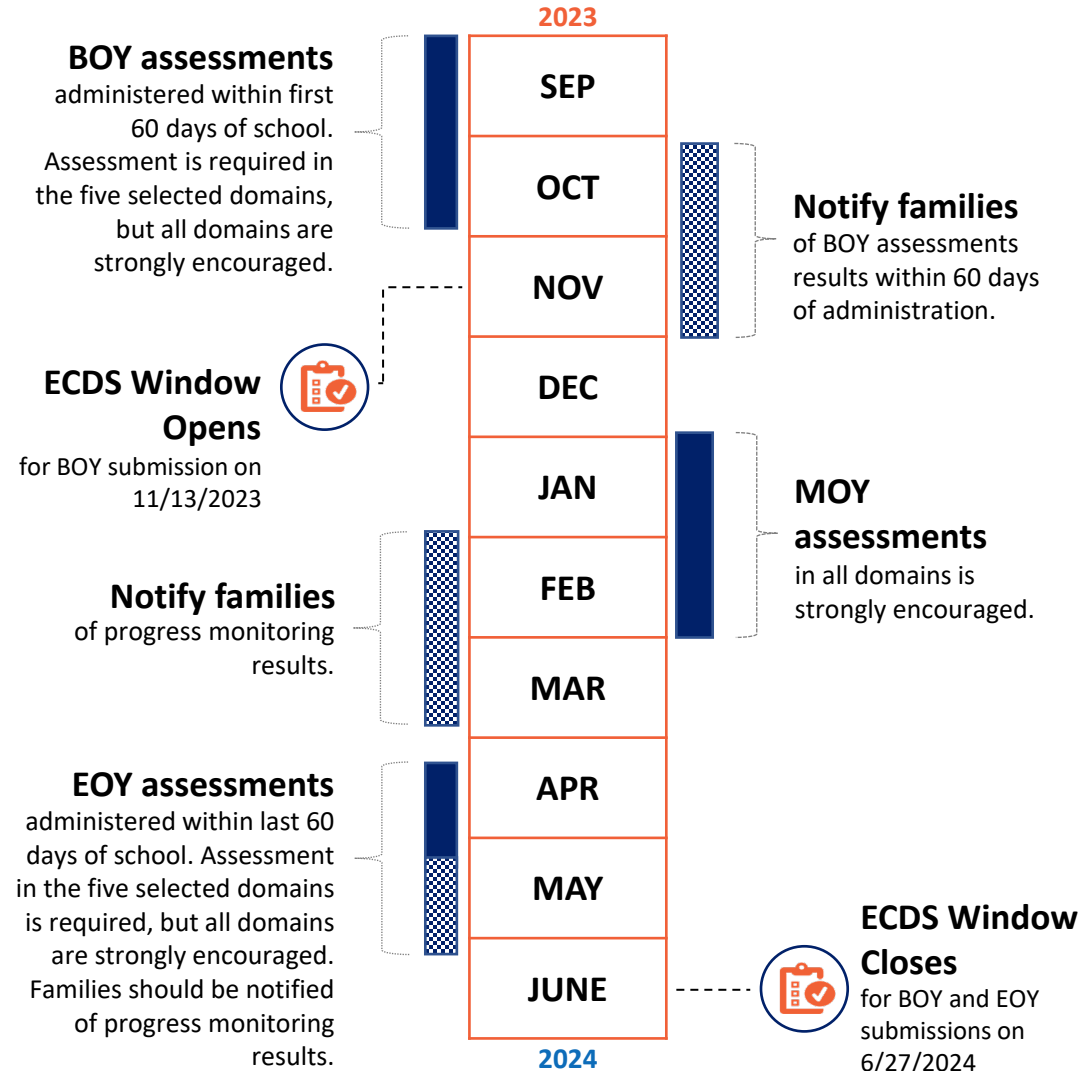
2023

BOY assessments administered within first 60 days of school. Assessment is required in the five selected domains, but all domains are strongly encouraged.

SEP

OCT

Notify families of BOY assessments results within 60 days of administration.

NOV

ECDS Window Opens for BOY submission on 11/13/2023

DEC

JAN

MOY assessments in all domains is strongly encouraged.

FEB

Notify families of progress monitoring results.

MAR

EOY assessments administered within last 60 days of school. Assessment in the five selected domains is required, but all domains are strongly encouraged. Families should be notified of progress monitoring results.

APR

MAY

JUNE

ECDS Window Closes for BOY and EOY submissions on 6/27/2024

2024